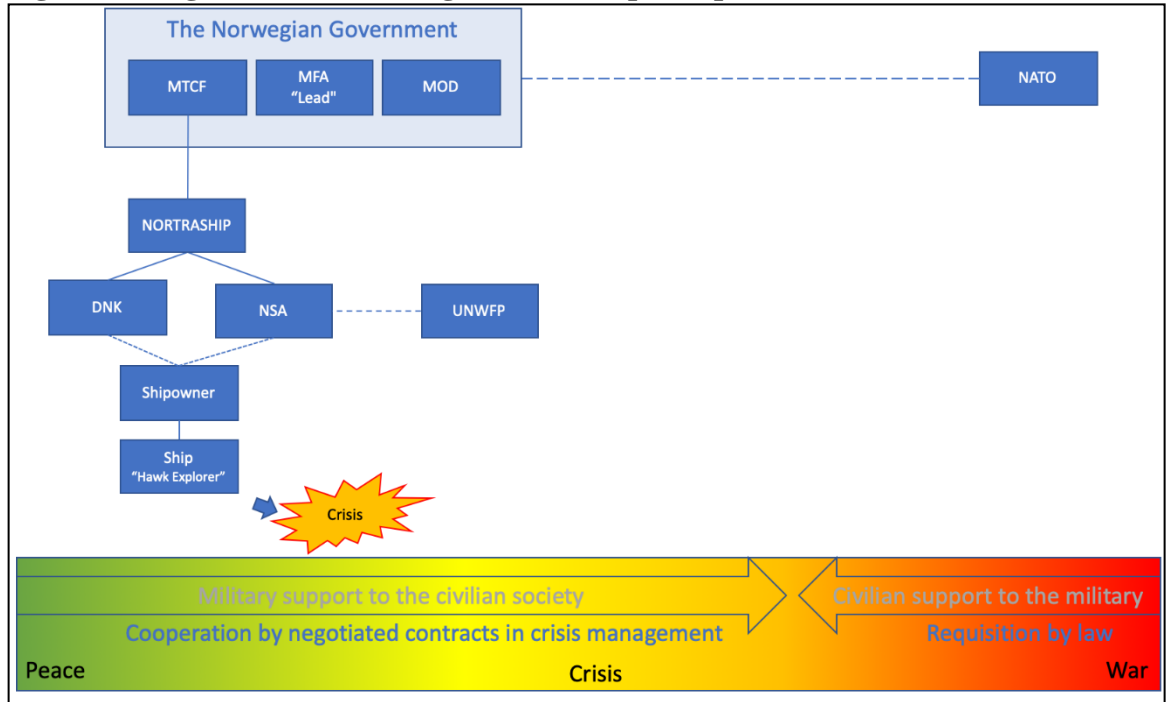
The Norwegian Government

MTCF

MFA "Lead"

MOD

NATO

NORTRASHIP

DNK

NSA

UNWFP

Shipowner

Ship "Hawk Explorer"

Crisis

Military support to the civilian society

Civilian support to the military

Cooperation by negotiated contracts in crisis management

Requisition by law

Peace

Crisis

War